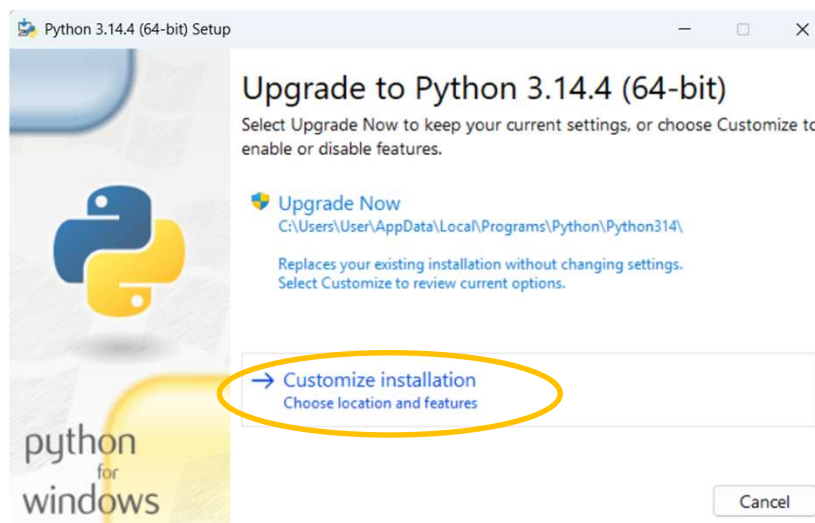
Python 3.14.4 (64-bit) Setup

Upgrade to Python 3.14.4 (64-bit)

Select Upgrade Now to keep your current settings, or choose Customize to enable or disable features.

Upgrade Now
C:\Users\User\AppData\Local\Programs\Python\Python314\

Replaces your existing installation without changing settings.
Select Customize to review current options.

→ Customize installation
Choose location and features

python
for
windows

Cancel